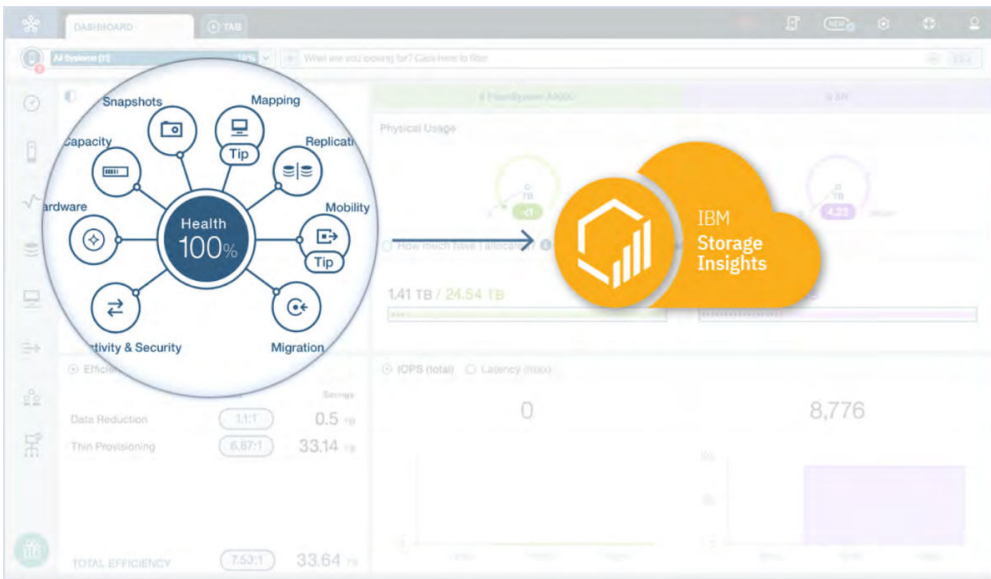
DASHBOARD
TAB
All Systems (1)
What are you looking for? Click here to filter
Snapshots
Mapping
Capacity
Tip
Replicati
ardware
Health
100%
Mobility
Tip
tivity & Security
Migration
Physical Usage
IBM
Storage
Insights
How much have I allocated?
1.41 TB / 24.54 TB
IOPS (total)
Latency (max)
0
8,776
Savings
Data Reduction
1.1:1
0.5 TB
Thin Provisioning
6.67:1
33.14 TB
TOTAL EFFICIENCY
7.53:1
33.64 TB